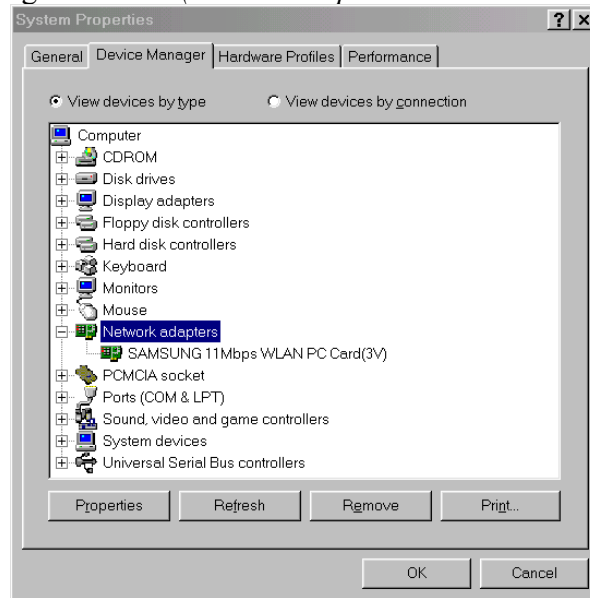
System Properties

?

×

General | Device Manager | Hardware Profiles | Performance

View devices by type

View devices by connection

Computer
CDROM
Disk drives
Display adapters
Floppy disk controllers
Hard disk controllers
Keyboard
Monitors
Mouse
Network adapters
SAMSUNG 11Mbps WLAN PC Card(3V)
PCMCIA socket
Ports (COM & LPT)
Sound, video and game controllers
System devices
Universal Serial Bus controllers

Properties | Refresh | Remove | Print...

OK | Cancel